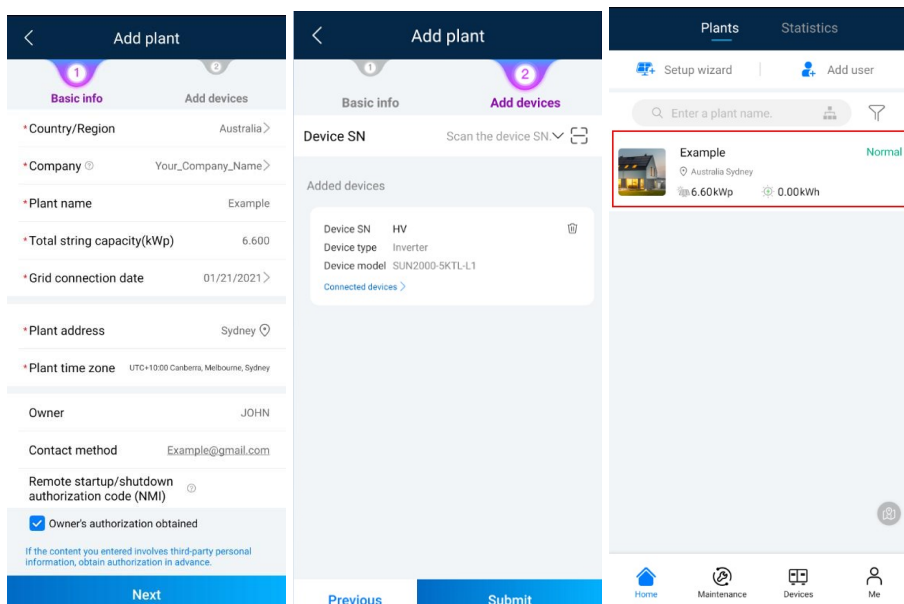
Add plant

1 Basic info
2 Add devices

*Country/Region Australia
*Company Your_Company_Name
*Plant name Example
*Total string capacity(kWp) 6.600
*Grid connection date 01/21/2021
*Plant address Sydney
*Plant time zone UTC+10:00 Canberra, Melbourne, Sydney

Owner JOHN
Contact method Example@gmail.com
Remote startup/shutdown authorization code (NMI)

Owner's authorization obtained

If the content you entered involves third-party personal information, obtain authorization in advance.

Next

Add plant

1 Basic info
2 Add devices

Device SN Scan the device SN.

Added devices

Device SN HV
Device type Inverter
Device model SUN2000-5KTL-L1
Connected devices

Previous
Submit

Plants Statistics

Setup wizard
Add user

Enter a plant name.

Example
Normal
Australia Sydney
6.60kWp
0.00kWh

Home
Maintenance
Devices
Me